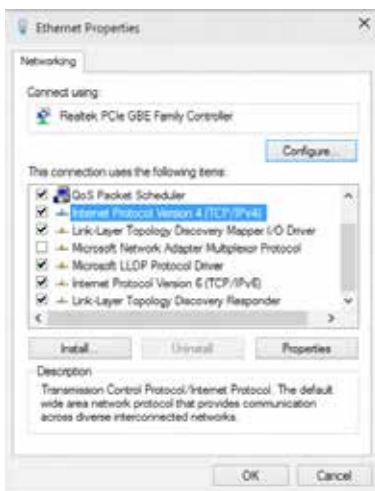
Ethernet Properties

Networking

Connect using:

Realtek PCIe GBE Family Controller

Configure...

This connection uses the following items:

QoS Packet Scheduler
Internet Protocol Version 4 (TCP/IPv4)
Link-Layer Topology Discovery Mapper I/O Driver
Microsoft Network Adapter Multiplexor Protocol
Microsoft LLDP Protocol Driver
Internet Protocol Version 6 (TCP/IPv6)
Link-Layer Topology Discovery Responder

Install...
Uninstall
Properties

Description

Transmission Control Protocol/Internet Protocol. The default wide area network protocol that provides communication across diverse interconnected networks.

OK
Cancel